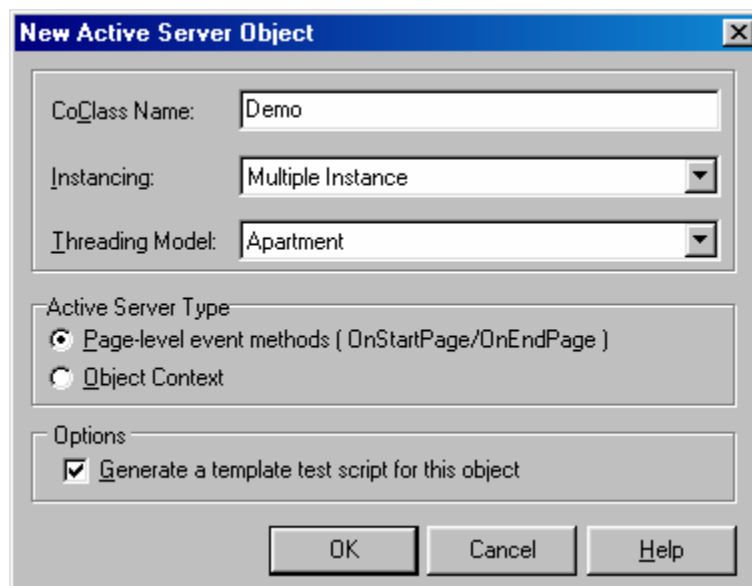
New Active Server Object

CoClass Name: Demo

Instancing: Multiple Instance

Threading Model: Apartment

Active Server Type

Page-level event methods ( OnStartPage/OnEndPage )

Object Context

Options

Generate a template test script for this object

OK

Cancel

Help